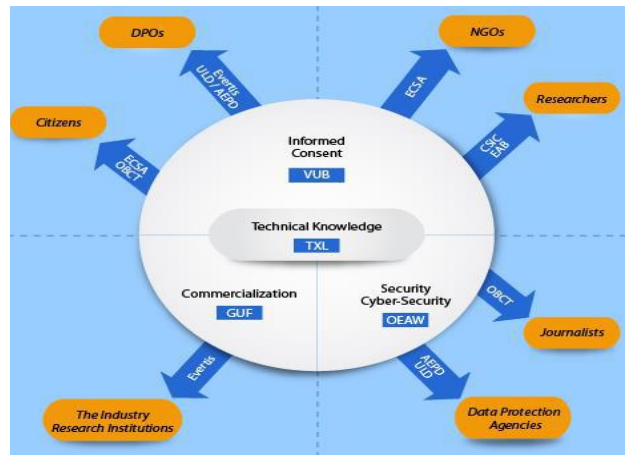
DPOs

Everis ULD AEPD

NGOs

ECSA

Researchers

CSIC EAB

Citizens

ECSA OBCT

Informed Consent

VUB

Technical Knowledge

TXL

Commercialization

GUF

Security Cyber-Security

OEAW

OBCT

Journalists

Everis

AEPD ULD

The Industry Research Institutions

Data Protection Agencies